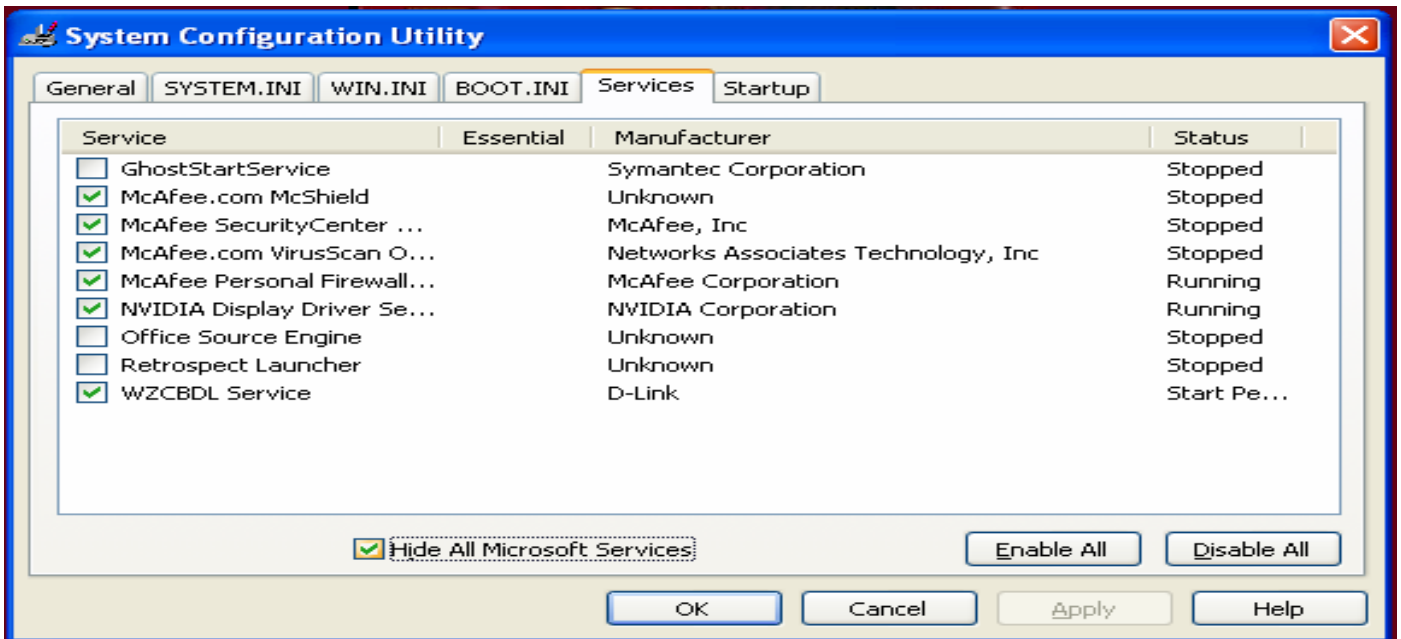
System Configuration Utility

General | SYSTEM.INI | WIN.INI | BOOT.INI | Services | Startup

| Service | Essential | Manufacturer | Status |
|---|---|---|---|
| GhostStartService | | Symantec Corporation | Stopped |
| McAfee.com McShield | | Unknown | Stopped |
| McAfee SecurityCenter ... | | McAfee, Inc | Stopped |
| McAfee.com VirusScan O... | | Networks Associates Technology, Inc | Stopped |
| McAfee Personal Firewall... | | McAfee Corporation | Running |
| NVIDIA Display Driver Se... | | NVIDIA Corporation | Running |
| Office Source Engine | | Unknown | Stopped |
| Retrospect Launcher | | Unknown | Stopped |
| WZCBDL Service | | D-Link | Start Pe... |

Hide All Microsoft Services

Enable All

Disable All

OK

Cancel

Apply

Help